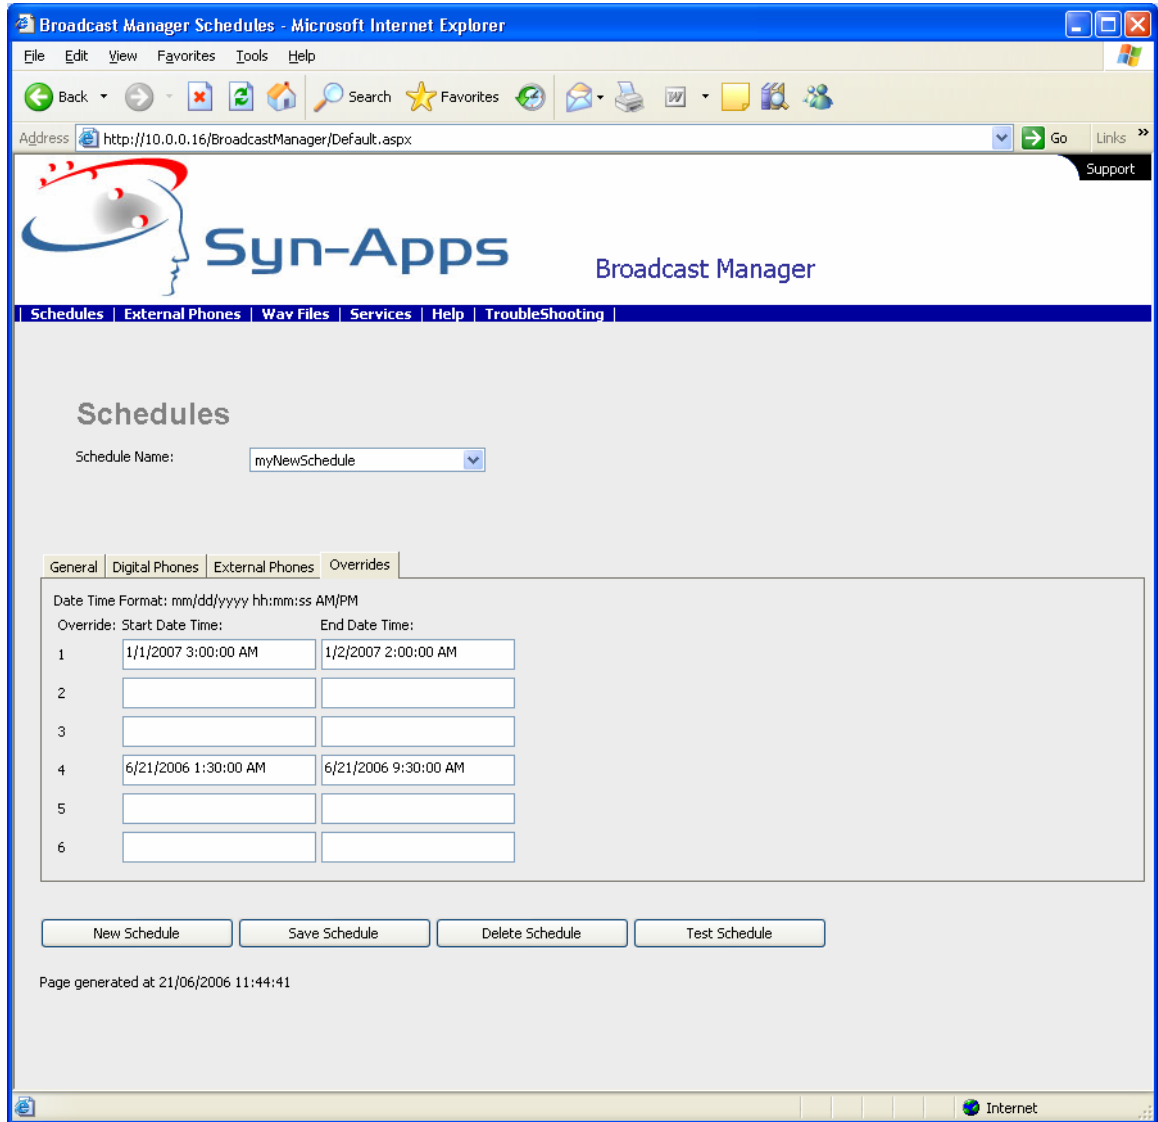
Broadcast Manager Schedules - Microsoft Internet Explorer

File Edit View Favorites Tools Help

Back Search Favorites

Address http://10.0.0.16/BroadcastManager/Default.aspx Go Links »

Support

Syn-Apps

Broadcast Manager

| Schedules | External Phones | Wav Files | Services | Help | TroubleShooting |

Schedules

Schedule Name: myNewSchedule

General | Digital Phones | External Phones | Overrides

Date Time Format: mm/dd/yyyy hh:mm:ss AM/PM

| Override: | Start Date Time: | End Date Time: |
|---|---|---|
| 1 | 1/1/2007 3:00:00 AM | 1/2/2007 2:00:00 AM |
| 2 | | |
| 3 | | |
| 4 | 6/21/2006 1:30:00 AM | 6/21/2006 9:30:00 AM |
| 5 | | |
| 6 | | |

New Schedule Save Schedule Delete Schedule Test Schedule

Page generated at 21/06/2006 11:44:41

Internet